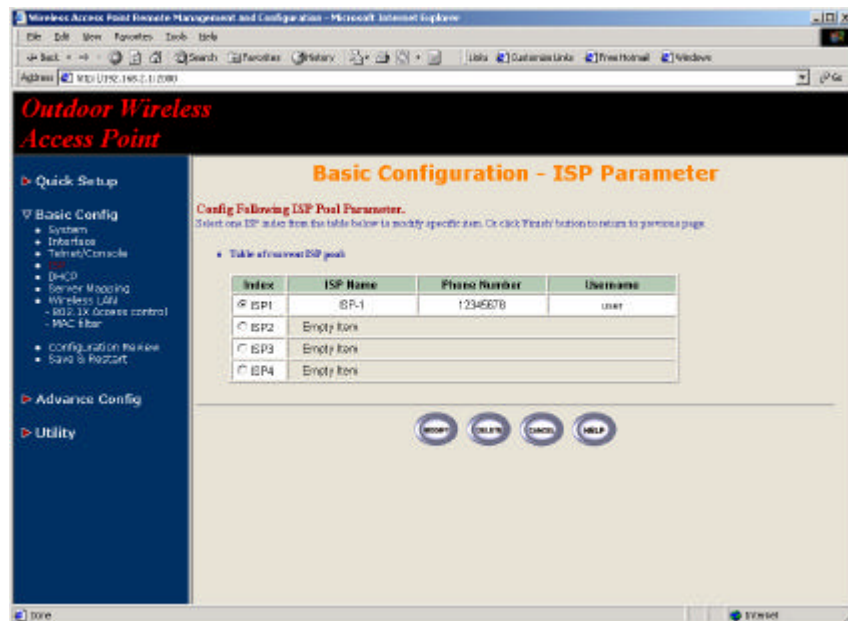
Wireless Access Point Remote Management and Configuration - Microsoft Internet Explorer

File Edit View Favorites Tools Help

Back Search Favorites History Links Customize Links Free Hotmail Windows

Address http://192.168.2.1:2080 Go

Outdoor Wireless Access Point

Quick Setup

Basic Config
- System
- Interface
- Telnet/Console
- ISP
- DHCP
- Server Mapping
- Wireless LAN
- 802.1X Access control
- MAC filter
- Configuration Review
- Save & Restart

Advance Config

Utility

Basic Configuration - ISP Parameter

Config Following ISP Pool Parameter.

Select one ISP index from the table below to modify specific item. Or click 'Finish' button to return to previous page.

- Table of current ISP pool:

| Index | ISP Name | Phone Number | Username |
|---|---|---|---|
| ISP1 | ISP-1 | 12345678 | user |
| ISP2 | Empty Item | | |
| ISP3 | Empty Item | | |
| ISP4 | Empty Item | | |

MODIFY DELETE CANCEL HELP

Done Internet